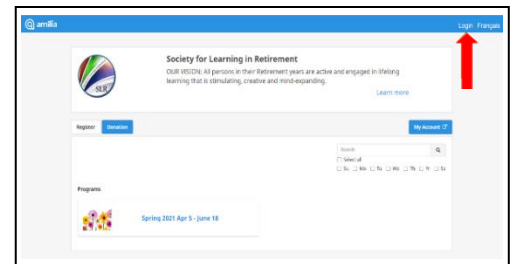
amilia

Login Français

SLR

Society for Learning in Retirement

OUR VISION: All persons in their Retirement years are active and engaged in lifelong learning that is stimulating, creative and mind-expanding.

Learn more

Register Donation

My Account

Search

☐ Select all

☐ Su ☐ Mo ☐ Tu ☐ We ☐ Th ☐ Fr ☐ Sa

Programs

Spring 2021 Apr 5 - June 18